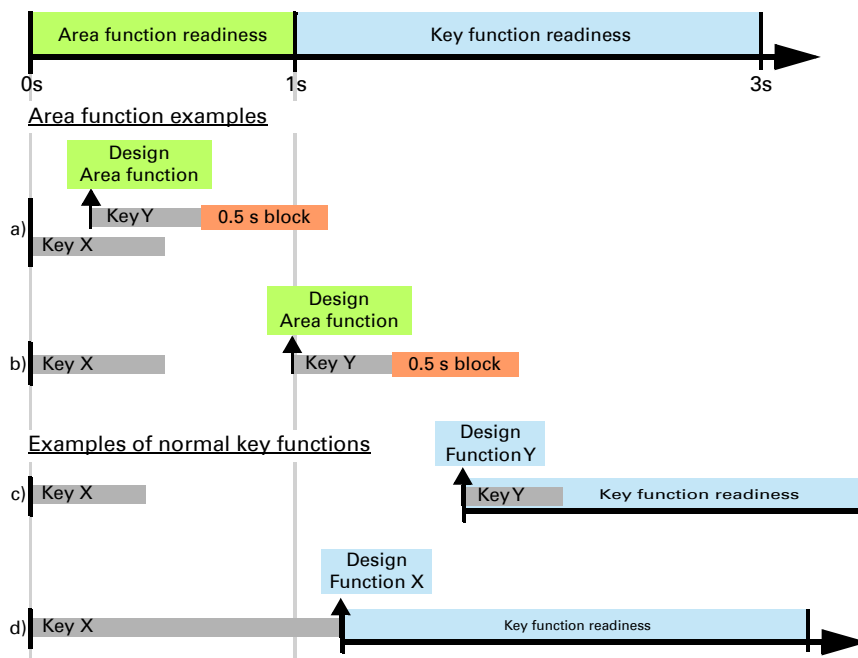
Area function readiness

Key function readiness

0s

1s

3s

Area function examples

Design Area function

a)

Key Y

0.5 s block

Key X

Design Area function

b)

Key X

Key Y

0.5 s block

Examples of normal key functions

Design Function Y

c)

Key X

Key Y

Key function readiness

Design Function X

d)

Key X

Key function readiness